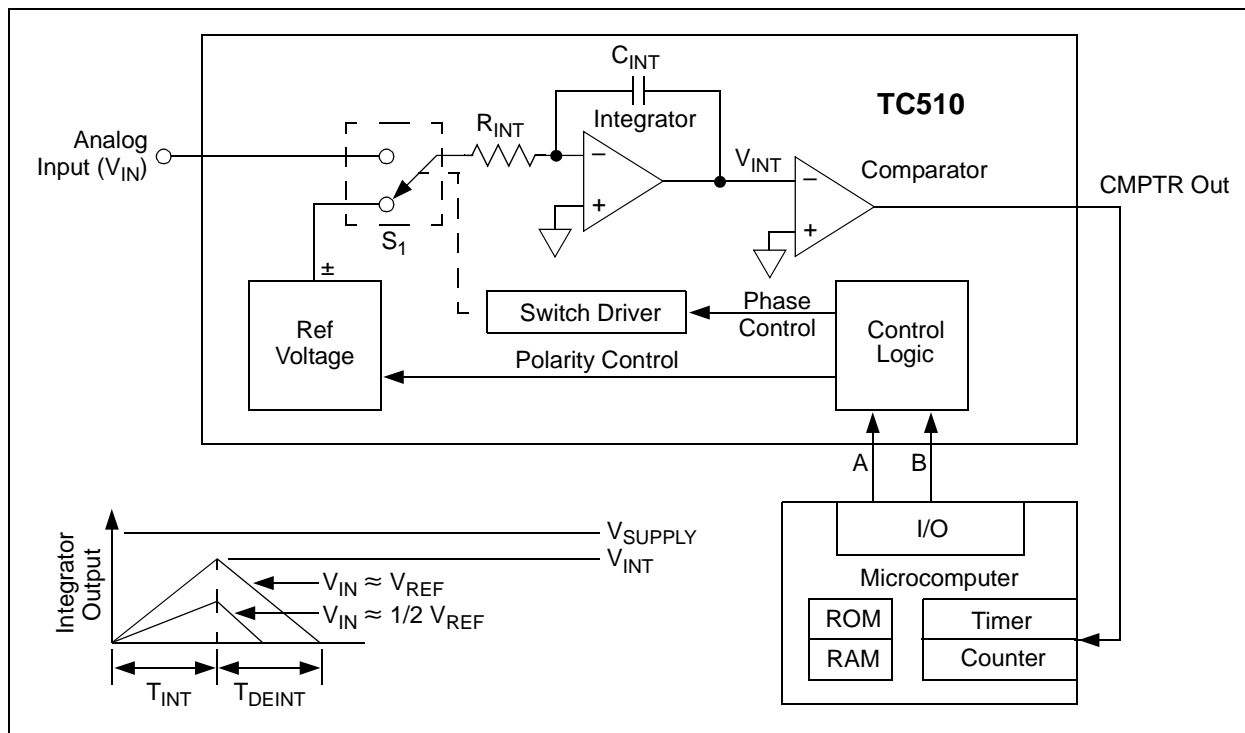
TC510

$C_{INT}$

Integrator

$R_{INT}$

Analog Input ($V_{IN}$)

$S_1$

$V_{INT}$

Comparator

CMPTR Out

±

Ref Voltage

Switch Driver

Phase Control

Control Logic

Polarity Control

A

B

I/O

Microcomputer

ROM

RAM

Timer

Counter

Integrator Output

$V_{SUPPLY}$

$V_{INT}$

$V_{IN} \approx V_{REF}$

$V_{IN} \approx 1/2\ V_{REF}$

$T_{INT}$

$T_{DEINT}$